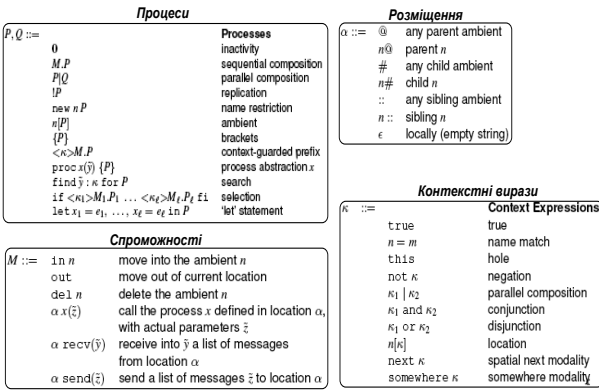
Процеси

| | | |
|---|---|---|
| $P,Q ::=$ | | Processes |
| | $\mathbf{0}$ | inactivity |
| | $M.P$ | sequential composition |
| | $P|Q$ | parallel composition |
| | $!P$ | replication |
| | new $n$ $P$ | name restriction |
| | $n[P]$ | ambient |
| | $\{P\}$ | brackets |
| | $<\kappa>M.P$ | context-guarded prefix |
| | proc $x(\tilde{y})$ $\{P\}$ | process abstraction $x$ |
| | find $\tilde{y}:\kappa$ for $P$ | search |
| | if $<\kappa_1>M_1.P_1 \ldots <\kappa_\ell>M_\ell.P_\ell$ fi | selection |
| | let $x_1 = e_1, \ldots, x_\ell = e_\ell$ in $P$ | 'let' statement |

Розміщення

| | | |
|---|---|---|
| $\alpha ::=$ | @ | any parent ambient |
| | $n$@ | parent $n$ |
| | # | any child ambient |
| | $n$# | child $n$ |
| | :: | any sibling ambient |
| | $n$ :: | sibling $n$ |
| | $\epsilon$ | locally (empty string) |

Спроможності

| | | |
|---|---|---|
| $M ::=$ | in $n$ | move into the ambient $n$ |
| | out | move out of current location |
| | del $n$ | delete the ambient $n$ |
| | $\alpha\, x(\tilde{z})$ | call the process $x$ defined in location $\alpha$, with actual parameters $\tilde{z}$ |
| | $\alpha$ recv$(\tilde{y})$ | receive into $\tilde{y}$ a list of messages from location $\alpha$ |
| | $\alpha$ send$(\tilde{z})$ | send a list of messages $\tilde{z}$ to location $\alpha$ |

Контекстні вирази

| | | |
|---|---|---|
| $\kappa ::=$ | | Context Expressions |
| | true | true |
| | $n = m$ | name match |
| | this | hole |
| | not $\kappa$ | negation |
| | $\kappa_1 \mid \kappa_2$ | parallel composition |
| | $\kappa_1$ and $\kappa_2$ | conjunction |
| | $\kappa_1$ or $\kappa_2$ | disjunction |
| | $n[\kappa]$ | location |
| | next $\kappa$ | spatial next modality |
| | somewhere $\kappa$ | somewhere modality |